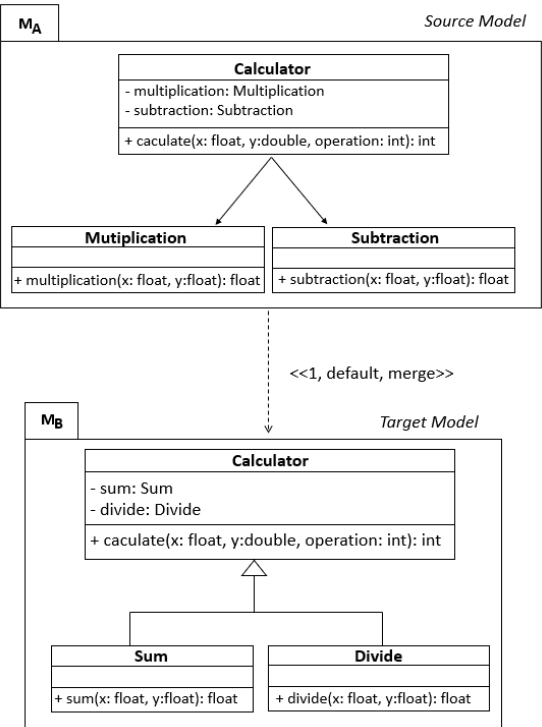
$M_A$

Source Model

Calculator

- multiplication: Multiplication
- subtraction: Subtraction

+ caculate(x: float, y:double, operation: int): int

Mutiplication

+ multiplication(x: float, y:float): float

Subtraction

+ subtraction(x: float, y:float): float

<<1, default, merge>>

$M_B$

Target Model

Calculator

- sum: Sum
- divide: Divide

+ caculate(x: float, y:double, operation: int): int

Sum

+ sum(x: float, y:float): float

Divide

+ divide(x: float, y:float): float